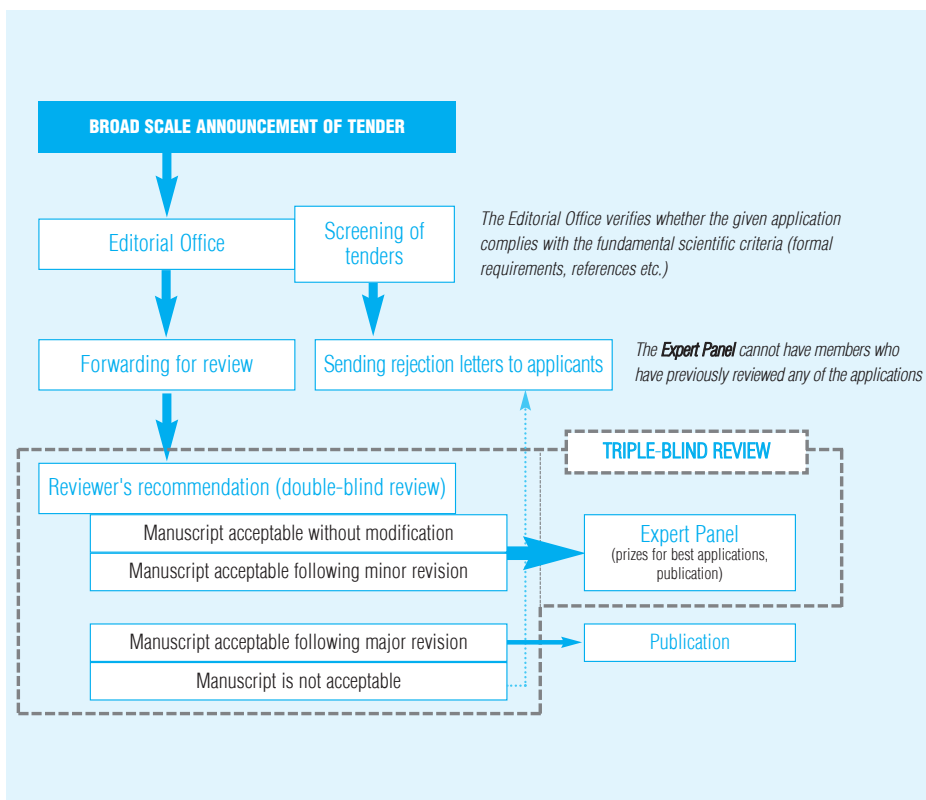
BROAD SCALE ANNOUNCEMENT OF TENDER

Editorial Office

Screening of tenders

The Editorial Office verifies whether the given application complies with the fundamental scientific criteria (formal requirements, references etc.)

Forwarding for review

Sending rejection letters to applicants

The Expert Panel cannot have members who have previously reviewed any of the applications

TRIPLE-BLIND REVIEW

Reviewer's recommendation (double-blind review)

Manuscript acceptable without modification

Manuscript acceptable following minor revision

Expert Panel
(prizes for best applications, publication)

Manuscript acceptable following major revision

Publication

Manuscript is not acceptable